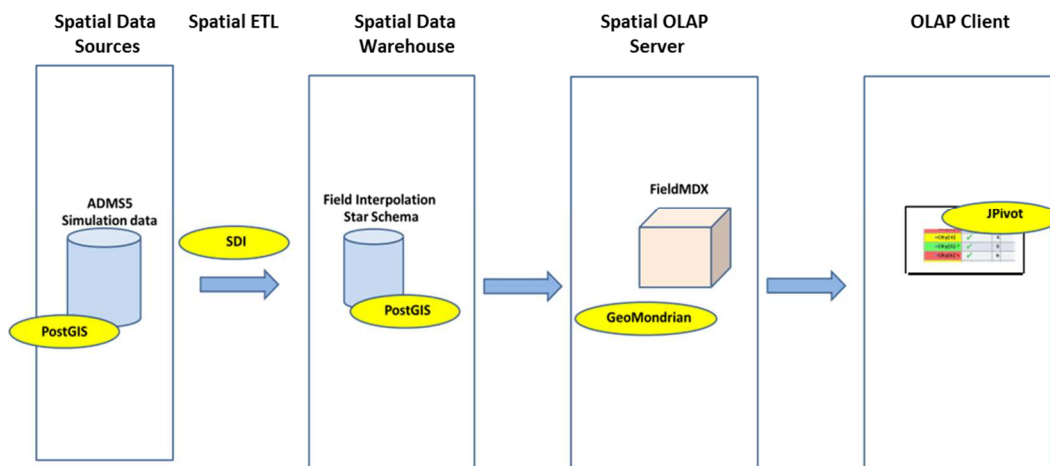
Spatial Data Sources

Spatial ETL

Spatial Data Warehouse

Spatial OLAP Server

OLAP Client

ADMS5 Simulation data

PostGIS

SDI

Field Interpolation Star Schema

PostGIS

FieldMDX

GeoMondrian

JPivot